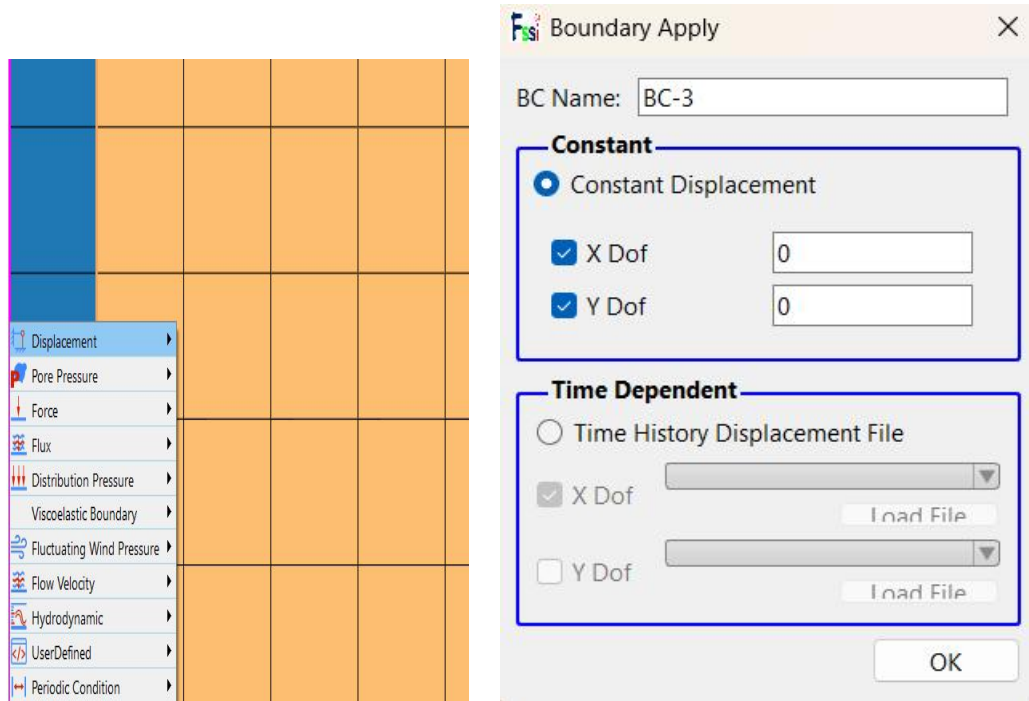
Displacement
Pore Pressure
Force
Flux
Distribution Pressure
Viscoelastic Boundary
Fluctuating Wind Pressure
Flow Velocity
Hydrodynamic
UserDefined
Periodic Condition

Boundary Apply

BC Name: BC-3

Constant
Constant Displacement
X Dof 0
Y Dof 0

Time Dependent
Time History Displacement File
X Dof
Load File
Y Dof
Load File

OK